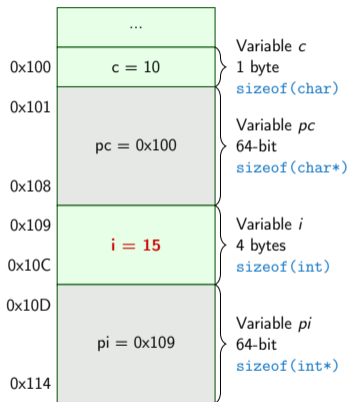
...

0x100

c = 10

Variable *c*
1 byte
sizeof(char)

0x101

pc = 0x100

0x108

Variable *pc*
64-bit
sizeof(char*)

0x109

i = 15

0x10C

Variable *i*
4 bytes
sizeof(int)

0x10D

pi = 0x109

0x114

Variable *pi*
64-bit
sizeof(int*)